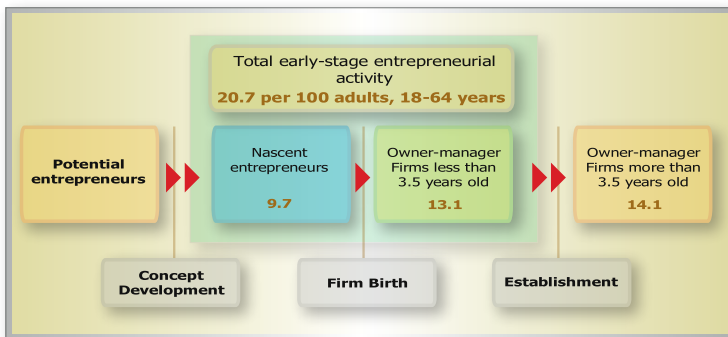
Total early-stage entrepreneurial activity
20.7 per 100 adults, 18-64 years

Potential entrepreneurs

Nascent entrepreneurs
9.7

Owner-manager Firms less than 3.5 years old
13.1

Owner-manager Firms more than 3.5 years old
14.1

Concept Development

Firm Birth

Establishment